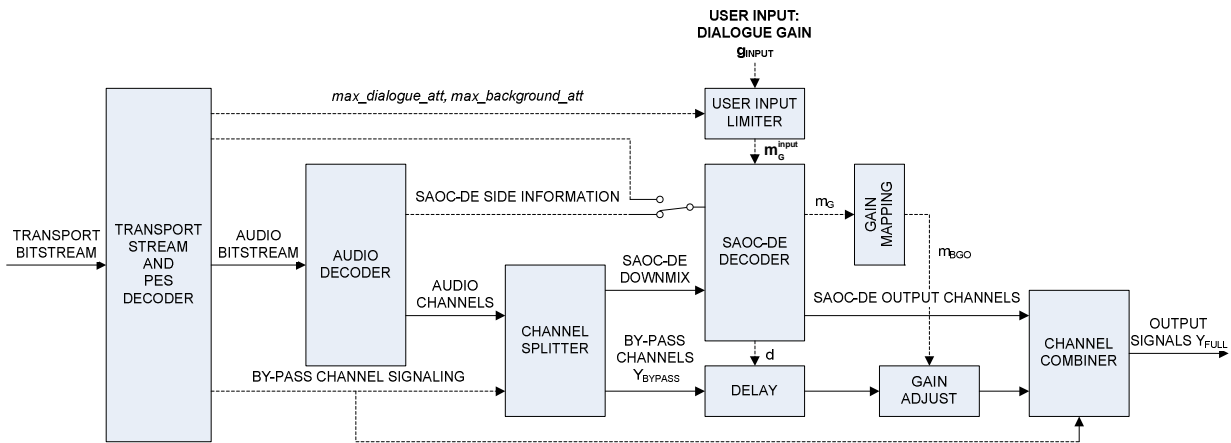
USER INPUT:
DIALOGUE GAIN
$g_{INPUT}$

max_dialogue_att, max_background_att

USER INPUT LIMITER

$m_G^{input}$

TRANSPORT BITSTREAM

TRANSPORT STREAM AND PES DECODER

AUDIO BITSTREAM

AUDIO DECODER

SAOC-DE SIDE INFORMATION

SAOC-DE DECODER

$m_G$

GAIN MAPPING

$m_{BGO}$

AUDIO CHANNELS

CHANNEL SPLITTER

SAOC-DE DOWNMIX

SAOC-DE OUTPUT CHANNELS

BY-PASS CHANNELS $Y_{BYPASS}$

d

DELAY

GAIN ADJUST

CHANNEL COMBINER

OUTPUT SIGNALS $Y_{FULL}$

BY-PASS CHANNEL SIGNALING